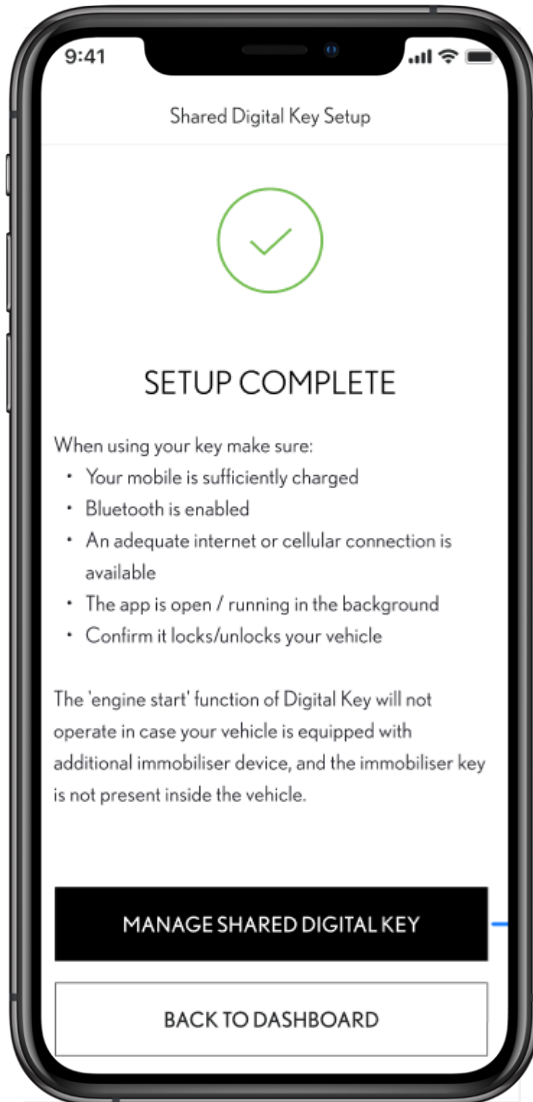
9:41

Shared Digital Key Setup

SETUP COMPLETE

When using your key make sure:

- Your mobile is sufficiently charged
- Bluetooth is enabled
- An adequate internet or cellular connection is available
- The app is open / running in the background
- Confirm it locks/unlocks your vehicle

The 'engine start' function of Digital Key will not operate in case your vehicle is equipped with additional immobiliser device, and the immobiliser key is not present inside the vehicle.

MANAGE SHARED DIGITAL KEY

BACK TO DASHBOARD